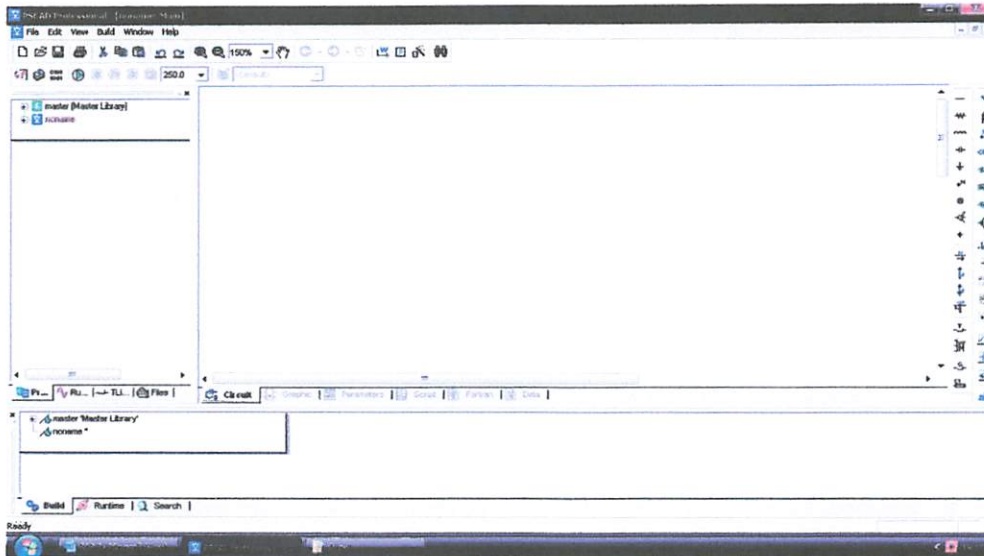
PSCAD Professional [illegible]

File Edit View Build Window Help

150%

250.0

master [Master Library]
noname

Pr... Ru... TLi... Files

Circuit Graphic Parameters Script Fortran Data

master 'Master Library'
noname *

Build Runtime Search

Ready